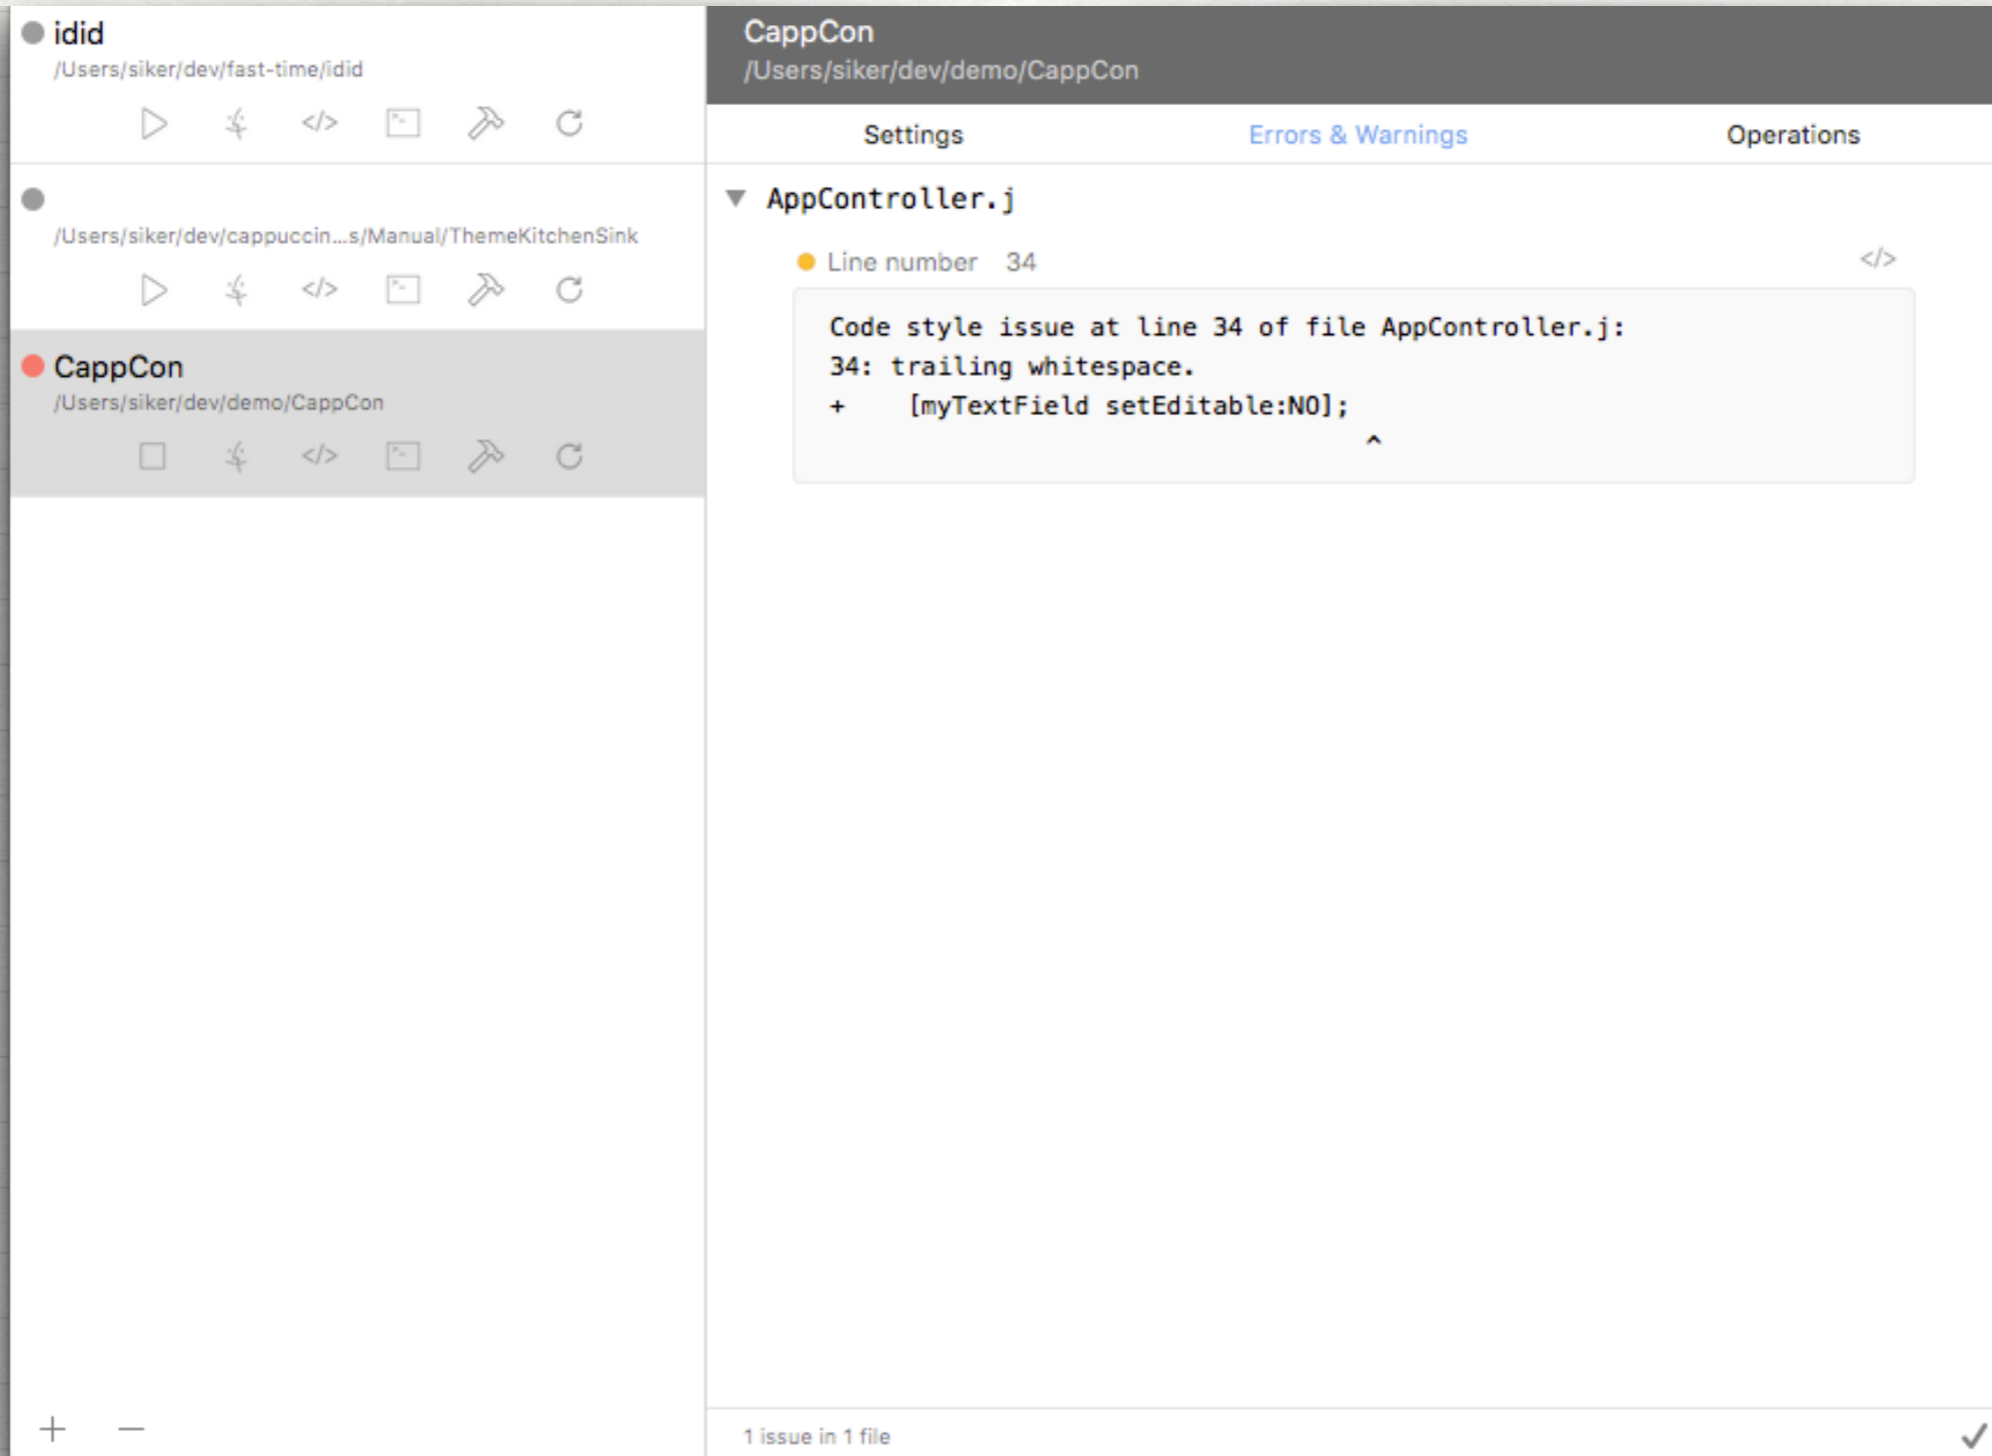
idid
/Users/siker/dev/fast-time/idid

</>

/Users/siker/dev/cappuccin...s/Manual/ThemeKitchenSink

</>

CappCon
/Users/siker/dev/demo/CappCon

</>

+ —

CappCon
/Users/siker/dev/demo/CappCon

Settings Errors & Warnings Operations

AppController.j

Line number 34

</>

Code style issue at line 34 of file AppController.j:
34: trailing whitespace.
+ [myTextField setEditable:NO];
^

1 issue in 1 file